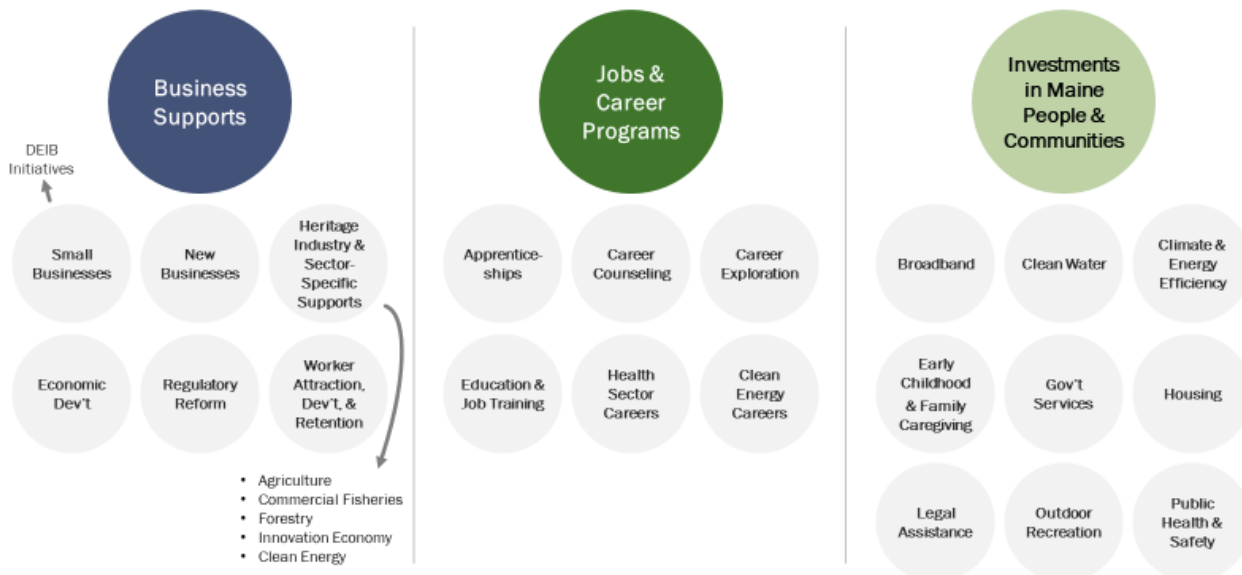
Business Supports

DEIB Initiatives

Small Businesses

New Businesses

Heritage Industry & Sector-Specific Supports

Economic Dev't

Regulatory Reform

Worker Attraction, Dev't, & Retention

- Agriculture
- Commercial Fisheries
- Forestry
- Innovation Economy
- Clean Energy

Jobs & Career Programs

Apprenticeships

Career Counseling

Career Exploration

Education & Job Training

Health Sector Careers

Clean Energy Careers

Investments in Maine People & Communities

Broadband

Clean Water

Climate & Energy Efficiency

Early Childhood & Family Caregiving

Gov't Services

Housing

Legal Assistance

Outdoor Recreation

Public Health & Safety